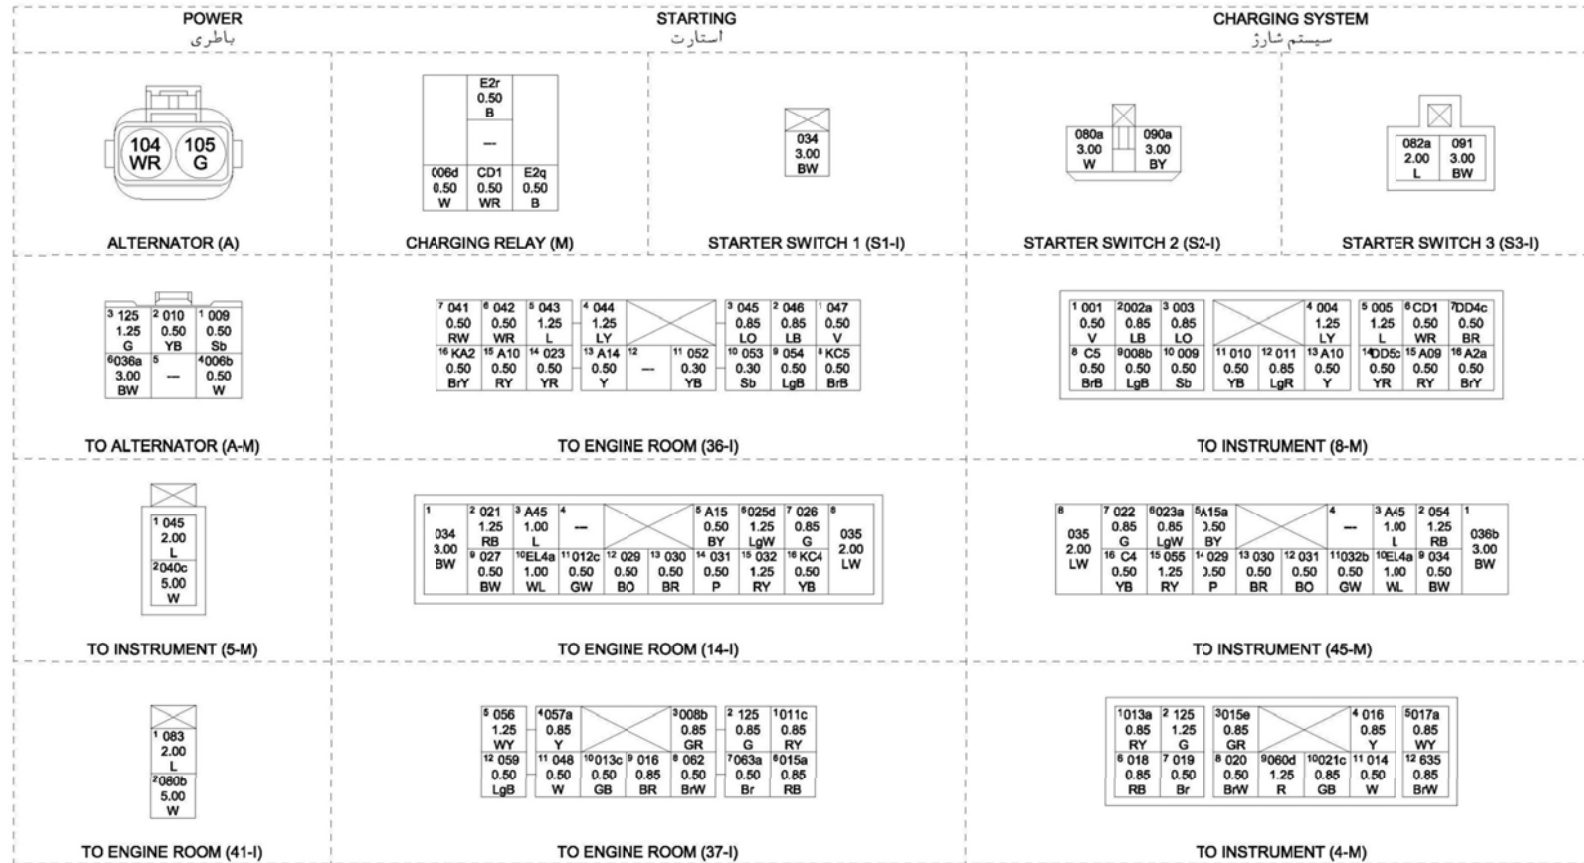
POWER
باطری

STARTING
استارت

CHARGING SYSTEM
سیستم شارژ

104
WR

105
G

ALTERNATOR (A)

| | E2r 0.50 B | |
|---|---|---|
| | — | |
| 006d 0.50 W | CD1 0.50 WR | E2q 0.50 B |

CHARGING RELAY (M)

034
3.00
BW

STARTER SWITCH 1 (S1-I)

| 080a 3.00 W | 090a 3.00 BY |
|---|---|

STARTER SWITCH 2 (S2-I)

| 082a 2.00 L | 091 3.00 BW |
|---|---|

STARTER SWITCH 3 (S3-I)

| 3 125 1.25 G | 2 010 0.50 YB | 1 009 0.50 Sb |
|---|---|---|
| 6 036a 3.00 BW | 5 — | 4 006b 0.50 W |

TO ALTERNATOR (A-M)

| 7 041 0.50 RW | 6 042 0.50 WR | 5 043 1.25 L | 4 044 1.25 LY | | | 3 045 0.85 LO | 2 046 0.85 LB | 1 047 0.50 V |
|---|---|---|---|---|---|---|---|---|
| 16 KA2 0.50 BrY | 15 A10 0.50 RY | 14 023 0.50 YR | 13 A14 0.50 Y | 12 — | 11 052 0.30 YB | 10 053 0.30 Sb | 9 054 0.50 LgB | 8 KC5 0.50 BrB |

TO ENGINE ROOM (36-I)

| 1 001 0.50 V | 2 002a 0.85 LB | 3 003 0.85 LO | | | 4 004 1.25 LY | 5 005 1.25 L | 6 CD1 0.50 WR | 7 DD4c 0.50 BR |
|---|---|---|---|---|---|---|---|---|
| 8 C5 0.50 BrB | 9 008b 0.50 LgB | 10 009 0.50 Sb | 11 010 0.50 YB | 12 011 0.85 LgR | 13 A10 0.50 Y | 14 DD5c 0.50 YR | 15 A09 0.50 RY | 16 A2a 0.50 BrY |

TO INSTRUMENT (8-M)

| 1 045 2.00 L |
|---|
| 2 040c 5.00 W |

TO INSTRUMENT (5-M)

| 1 034 3.00 BW | 2 021 1.25 RB | 3 A45 1.00 L | 4 — | | | 5 A15 0.50 BY | 6 025d 1.25 LgW | 7 026 0.85 G | 8 035 2.00 LW |
|---|---|---|---|---|---|---|---|---|---|
| | 9 027 0.50 BW | 10 EL4a 1.00 WL | 11 012c 0.50 GW | 12 029 0.50 BO | 13 030 0.50 BR | 14 031 0.50 P | 15 032 1.25 RY | 16 KC4 0.50 YB | |

TO ENGINE ROOM (14-I)

| 8 035 2.00 LW | 7 022 0.85 G | 6 023a 0.85 LgW | 5 A15a 0.50 BY | | | 4 — | 3 A45 1.00 L | 2 054 1.25 RB | 1 036b 3.00 BW |
|---|---|---|---|---|---|---|---|---|---|
| | 16 C4 0.50 YB | 15 055 1.25 RY | 14 029 0.50 P | 13 030 0.50 BR | 12 031 0.50 BO | 11 032b 0.50 GW | 10 EL4a 1.00 WL | 9 034 0.50 BW | |

TO INSTRUMENT (45-M)

| 1 083 2.00 L |
|---|
| 2 080b 5.00 W |

TO ENGINE ROOM (41-I)

| 5 056 1.25 WY | 4 057a 0.85 Y | | | 3 008b 0.85 GR | 2 125 0.85 G | 1 011c 0.85 RY |
|---|---|---|---|---|---|---|
| 12 059 0.50 LgB | 11 048 0.50 W | 10 013c 0.50 GB | 9 016 0.85 BR | 8 062 0.50 BrW | 7 063a 0.50 Br | 6 015a 0.85 RB |

TO ENGINE ROOM (37-I)

| 1 013a 0.85 RY | 2 125 1.25 G | 3 015e 0.85 GR | | | 4 016 0.85 Y | 5 017a 0.85 WY |
|---|---|---|---|---|---|---|
| 6 018 0.85 RB | 7 019 0.50 Br | 8 020 0.50 BrW | 9 060d 1.25 R | 10 021c 0.85 GB | 11 014 0.50 W | 12 635 0.85 BrW |

TO INSTRUMENT (4-M)